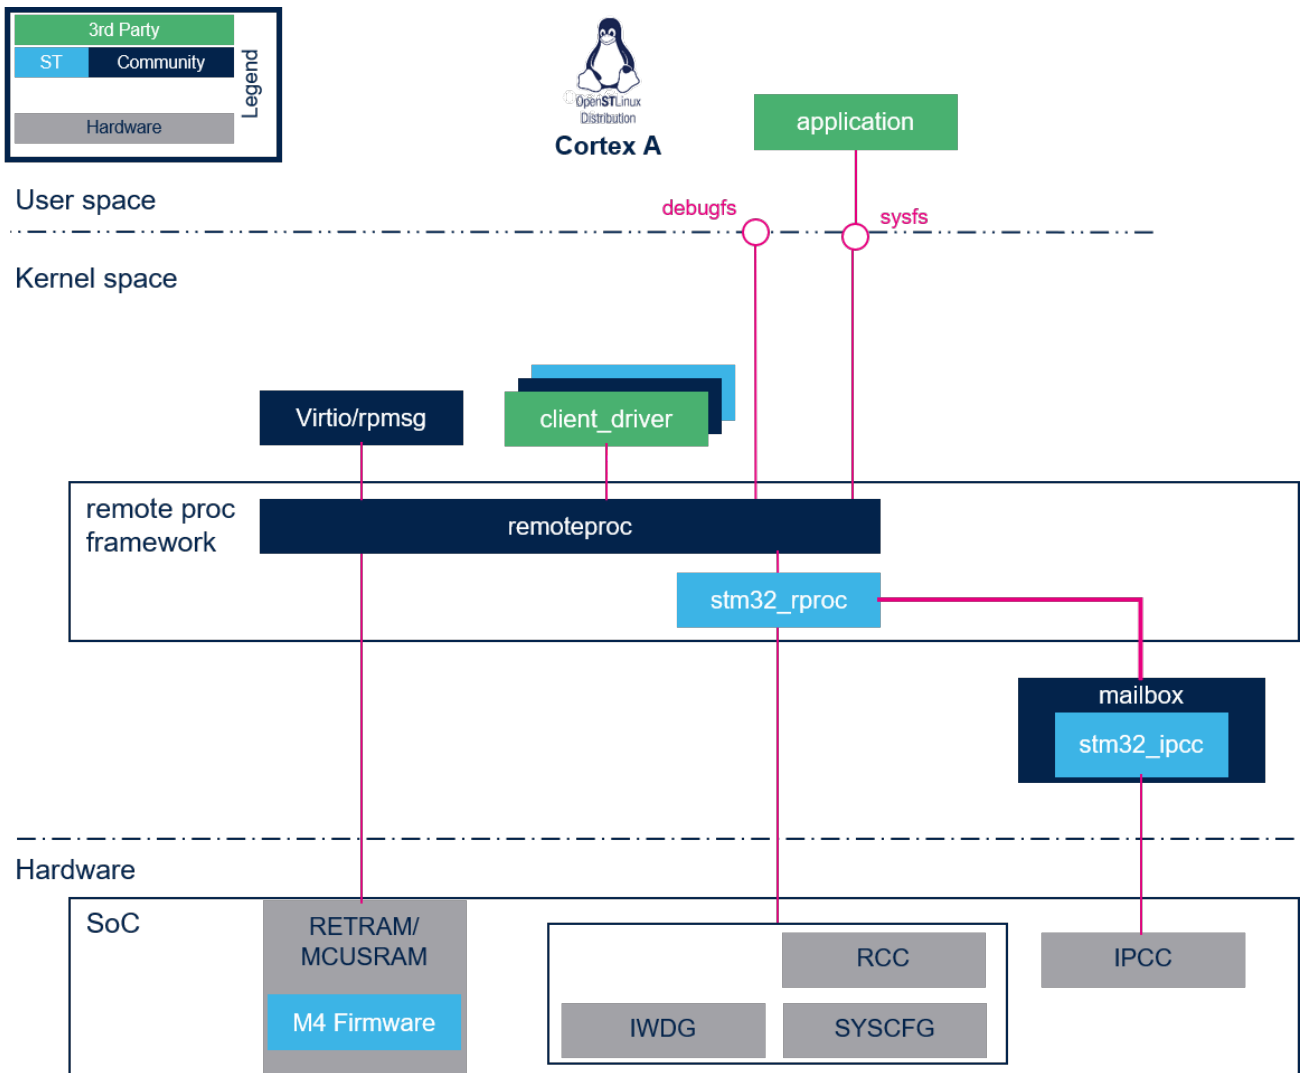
3rd Party
ST
Community
Hardware
Legend

OpenSTLinux Distribution
Cortex A

application

User space
debugfs
sysfs

Kernel space

Virtio/rpmsg
client_driver

remote proc framework
remoteproc
stm32_rproc

mailbox
stm32_ipcc

Hardware
SoC
RETRAM/ MCUSRAM
M4 Firmware
RCC
IWDG
SYSCFG
IPCC